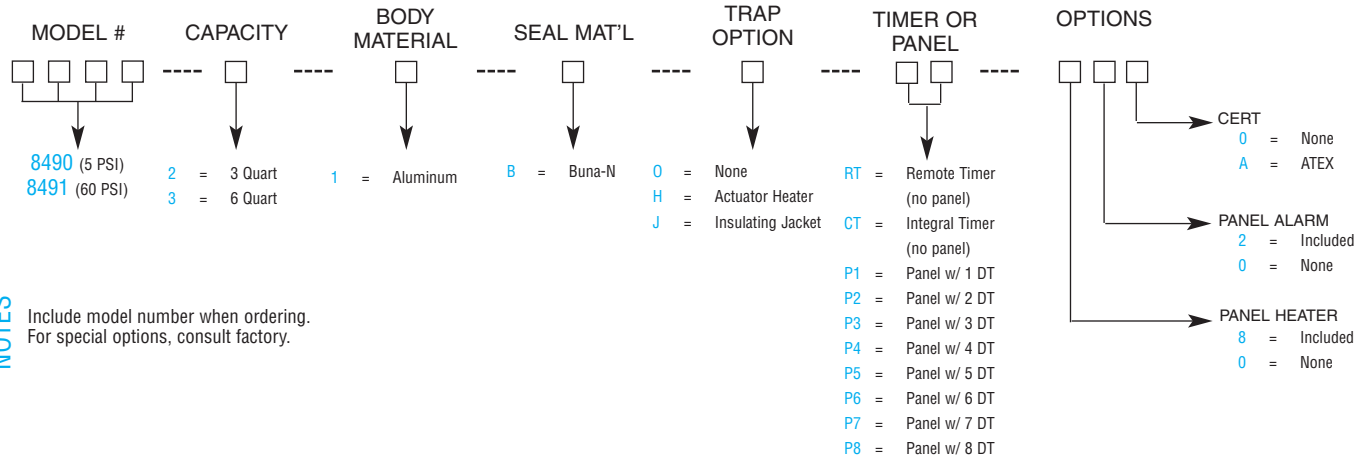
MODEL # ---- CAPACITY ---- BODY MATERIAL ---- SEAL MAT'L ---- TRAP OPTION ---- TIMER OR PANEL ---- OPTIONS

8490 (5 PSI)
8491 (60 PSI)

2 = 3 Quart
3 = 6 Quart

1 = Aluminum

B = Buna-N

O = None
H = Actuator Heater
J = Insulating Jacket

RT = Remote Timer (no panel)
CT = Integral Timer (no panel)
P1 = Panel w/ 1 DT
P2 = Panel w/ 2 DT
P3 = Panel w/ 3 DT
P4 = Panel w/ 4 DT
P5 = Panel w/ 5 DT
P6 = Panel w/ 6 DT
P7 = Panel w/ 7 DT
P8 = Panel w/ 8 DT

CERT
0 = None
A = ATEX

PANEL ALARM
2 = Included
0 = None

PANEL HEATER
8 = Included
0 = None

NOTES

Include model number when ordering.
For special options, consult factory.